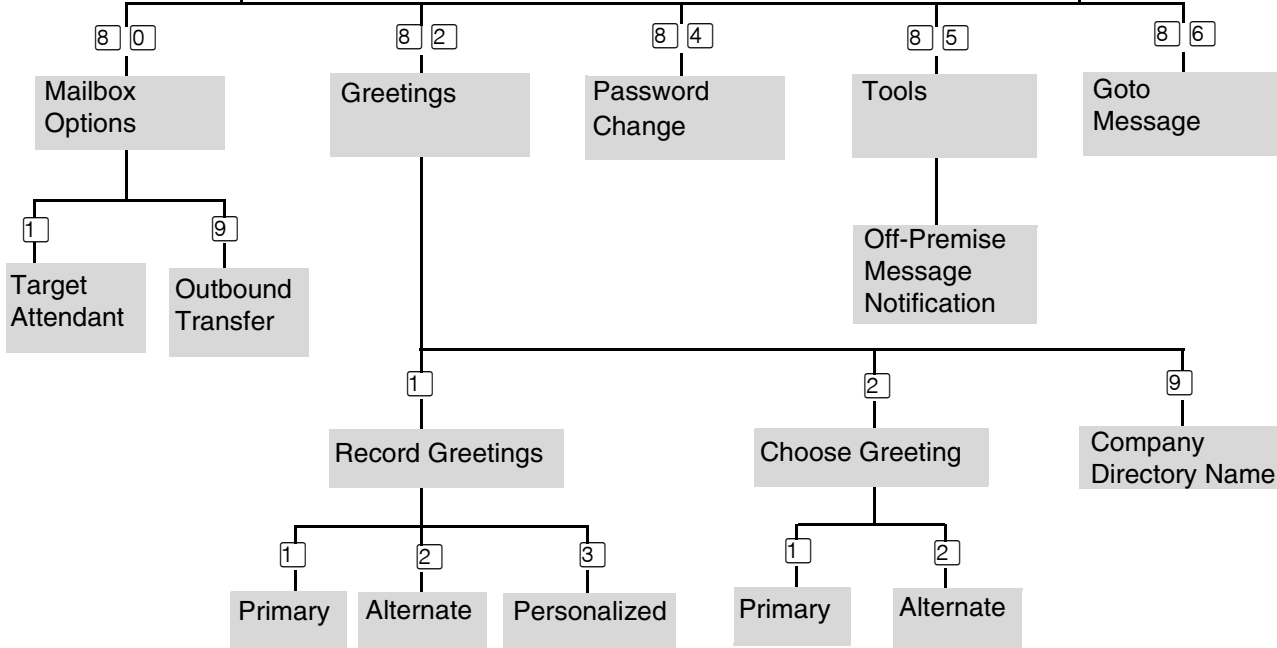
8 0
Mailbox Options

8 2
Greetings

8 4
Password Change

8 5
Tools

8 6
Goto Message

1
Target Attendant

9
Outbound Transfer

Off-Premise Message Notification

1
Record Greetings

2
Choose Greeting

9
Company Directory Name

1
Primary

2
Alternate

3
Personalized

1
Primary

2
Alternate